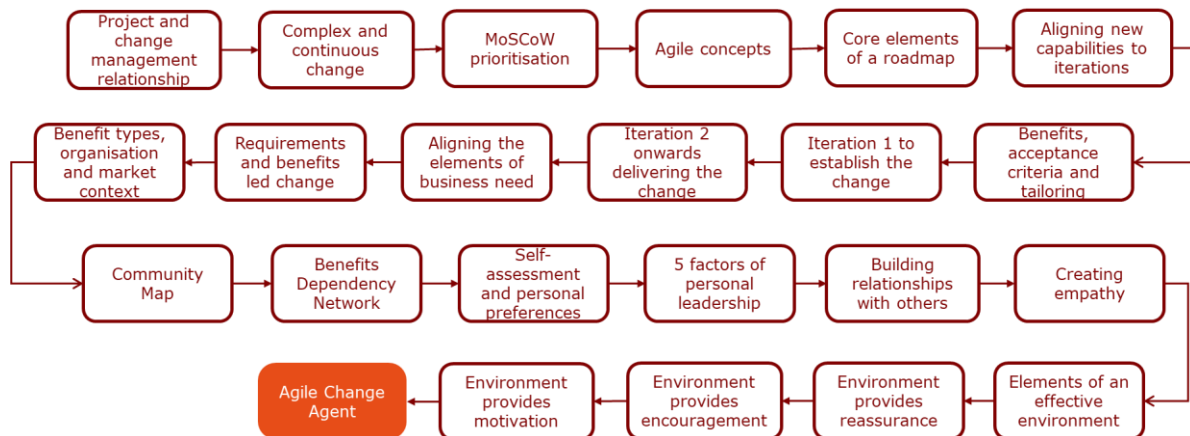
Project and change management relationship

Complex and continuous change

MoSCoW prioritisation

Agile concepts

Core elements of a roadmap

Aligning new capabilities to iterations

Benefits, acceptance criteria and tailoring

Iteration 1 to establish the change

Iteration 2 onwards delivering the change

Aligning the elements of business need

Requirements and benefits led change

Benefit types, organisation and market context

Community Map

Benefits Dependency Network

Self-assessment and personal preferences

5 factors of personal leadership

Building relationships with others

Creating empathy

Elements of an effective environment

Environment provides reassurance

Environment provides encouragement

Environment provides motivation

Agile Change Agent